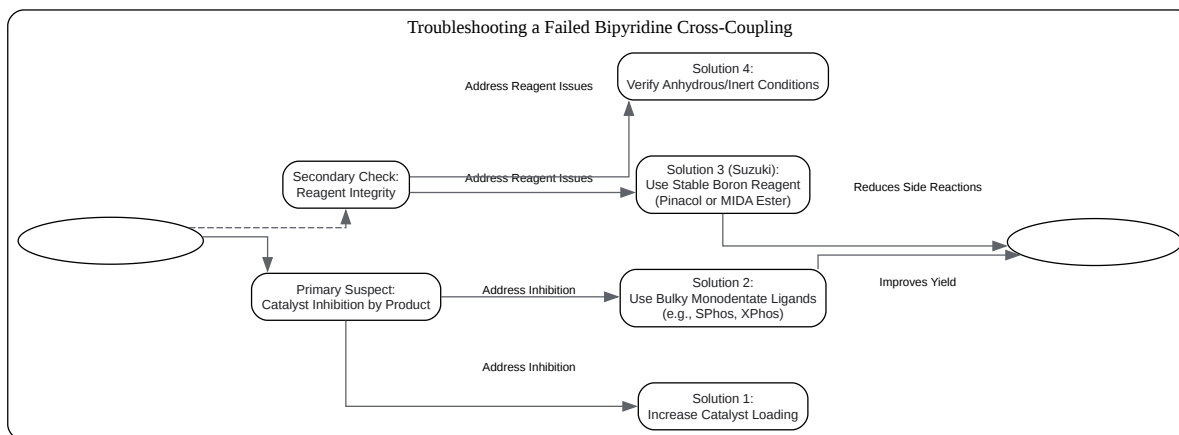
Troubleshooting a Failed Bipyridine Cross-Coupling

Address Reagent Issues

Solution 4:
Verify Anhydrous/Inert Conditions

Secondary Check:
Reagent Integrity

Address Reagent Issues

Solution 3 (Suzuki):
Use Stable Boron Reagent
(Pinacol or MIDA Ester)

Reduces Side Reactions

Primary Suspect:
Catalyst Inhibition by Product

Address Inhibition

Solution 2:
Use Bulky Monodentate Ligands
(e.g., SPhos, XPhos)

Improves Yield

Address Inhibition

Solution 1:
Increase Catalyst Loading